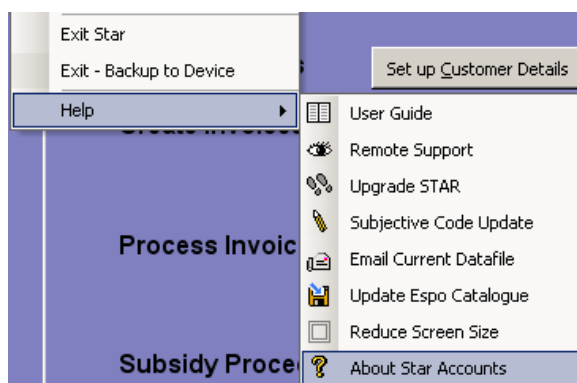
Exit Star
Exit - Backup to Device
Help

Set up Customer Details

User Guide
Remote Support
Upgrade STAR
Subjective Code Update
Email Current Datafile
Update Espo Catalogue
Reduce Screen Size
About Star Accounts

Process Invoic

Subsidy Proce